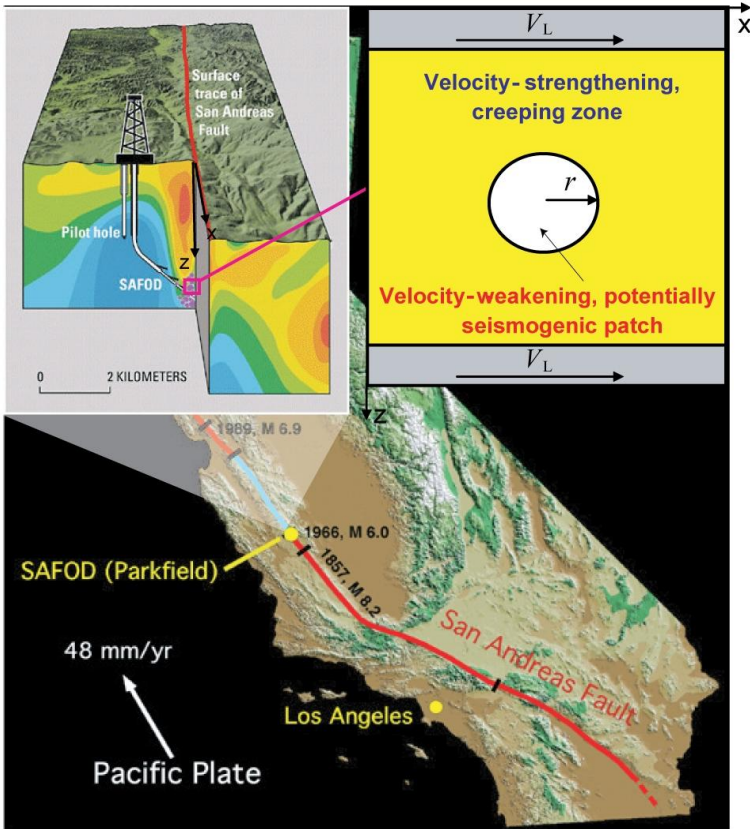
x

$V_L$

Velocity- strengthening, creeping zone

$r$

Velocity-weakening, potentially seismogenic patch

$V_L$

z

Surface trace of San Andreas Fault

Pilot hole

x

z

SAFOD

0

2 KILOMETERS

1989, M 6.9

1966, M 6.0

1857, M 8.2

SAFOD (Parkfield)

San Andreas Fault

48 mm/yr

Los Angeles

Pacific Plate